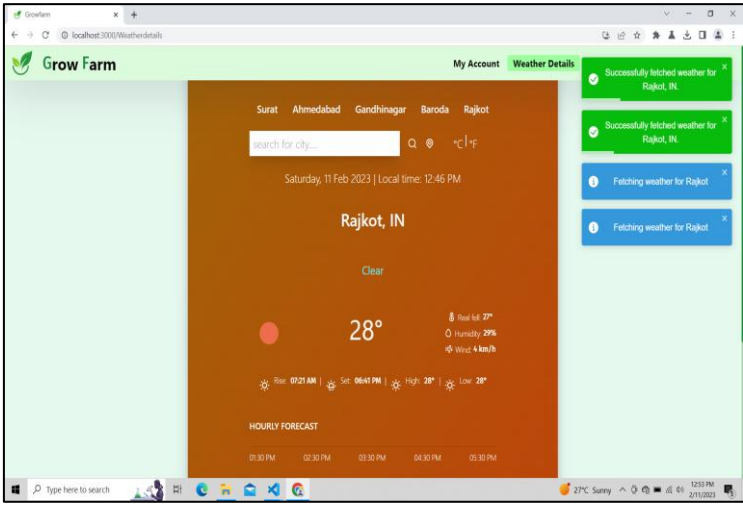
Growfarm × +

localhost:3000/Weatherdetails

Grow Farm

My Account Weather Details

Successfully fetched weather for Rajkot, IN.

Successfully fetched weather for Rajkot, IN.

Fetching weather for Rajkot

Fetching weather for Rajkot

Surat Ahmedabad Gandhinagar Baroda Rajkot

search for city...

°C | °F

Saturday, 11 Feb 2023 | Local time: 12:46 PM

Rajkot, IN

Clear

28°

Real fell: 27°
Humidity: 29%
Wind: 4 km/h

Rise: 07:21 AM | Set: 06:41 PM | High: 28° | Low: 28°

HOURLY FORECAST

01:30 PM 02:30 PM 03:30 PM 04:30 PM 05:30 PM

Type here to search

27°C Sunny

12:53 PM
2/11/2023